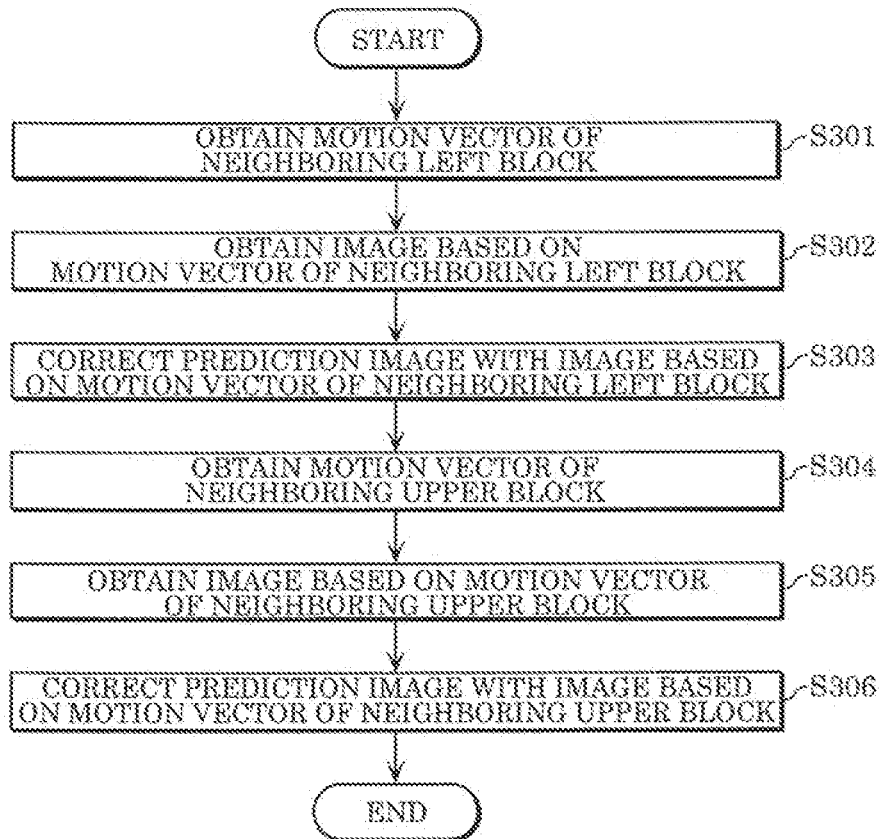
START

OBTAIN MOTION VECTOR OF NEIGHBORING LEFT BLOCK

S301

OBTAIN IMAGE BASED ON MOTION VECTOR OF NEIGHBORING LEFT BLOCK

S302

CORRECT PREDICTION IMAGE WITH IMAGE BASED ON MOTION VECTOR OF NEIGHBORING LEFT BLOCK

S303

OBTAIN MOTION VECTOR OF NEIGHBORING UPPER BLOCK

S304

OBTAIN IMAGE BASED ON MOTION VECTOR OF NEIGHBORING UPPER BLOCK

S305

CORRECT PREDICTION IMAGE WITH IMAGE BASED ON MOTION VECTOR OF NEIGHBORING UPPER BLOCK

S306

END